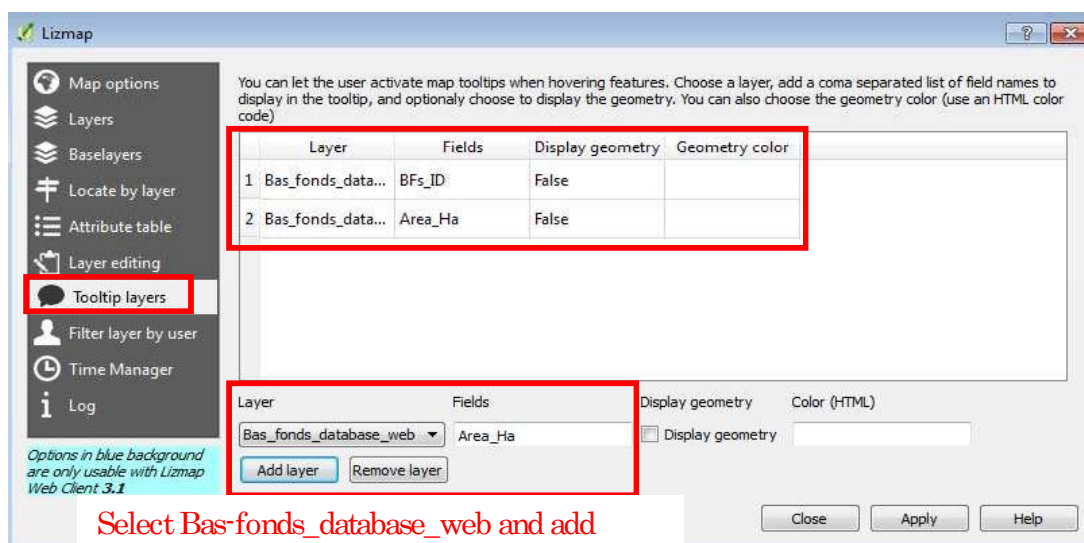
Lizmap

?

Map options
Layers
Baselayers
Locate by layer
Attribute table
Layer editing
Tooltip layers
Filter layer by user
Time Manager
Log

Options in blue background are only usable with Lizmap Web Client 3.1

You can let the user activate map tooltips when hovering features. Choose a layer, add a coma separated list of field names to display in the tooltip, and optionaly choose to display the geometry. You can also choose the geometry color (use an HTML color code)

| | Layer | Fields | Display geometry | Geometry color |
|---|---|---|---|---|
| 1 | Bas_fonds_data... | BFs_ID | False | |
| 2 | Bas_fonds_data... | Area_Ha | False | |

Layer
Bas_fonds_database_web
Fields
Area_Ha
Display geometry
Display geometry
Color (HTML)
Add layer
Remove layer

Select Bas-fonds_database_web and add

Close
Apply
Help